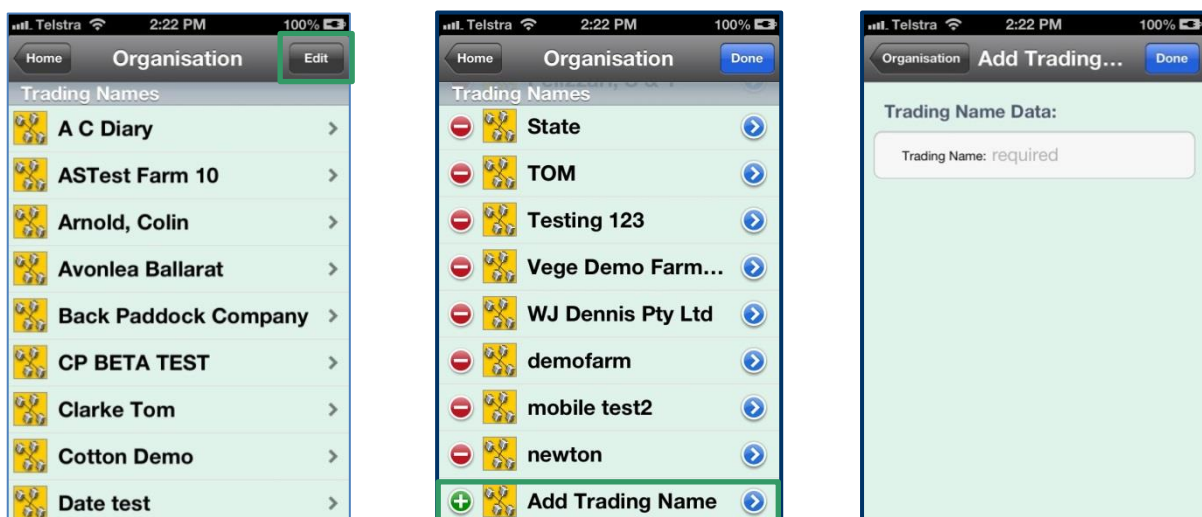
Telstra 2:22 PM 100%

Home Organisation Edit

Trading Names

A C Diary

ASTest Farm 10

Arnold, Colin

Avonlea Ballarat

Back Paddock Company

CP BETA TEST

Clarke Tom

Cotton Demo

Date test

Telstra 2:22 PM 100%

Home Organisation Done

Trading Names

State

TOM

Testing 123

Vege Demo Farm...

WJ Dennis Pty Ltd

demofarm

mobile test2

newton

Add Trading Name

Telstra 2:22 PM 100%

Organisation Add Trading... Done

Trading Name Data:

Trading Name: required